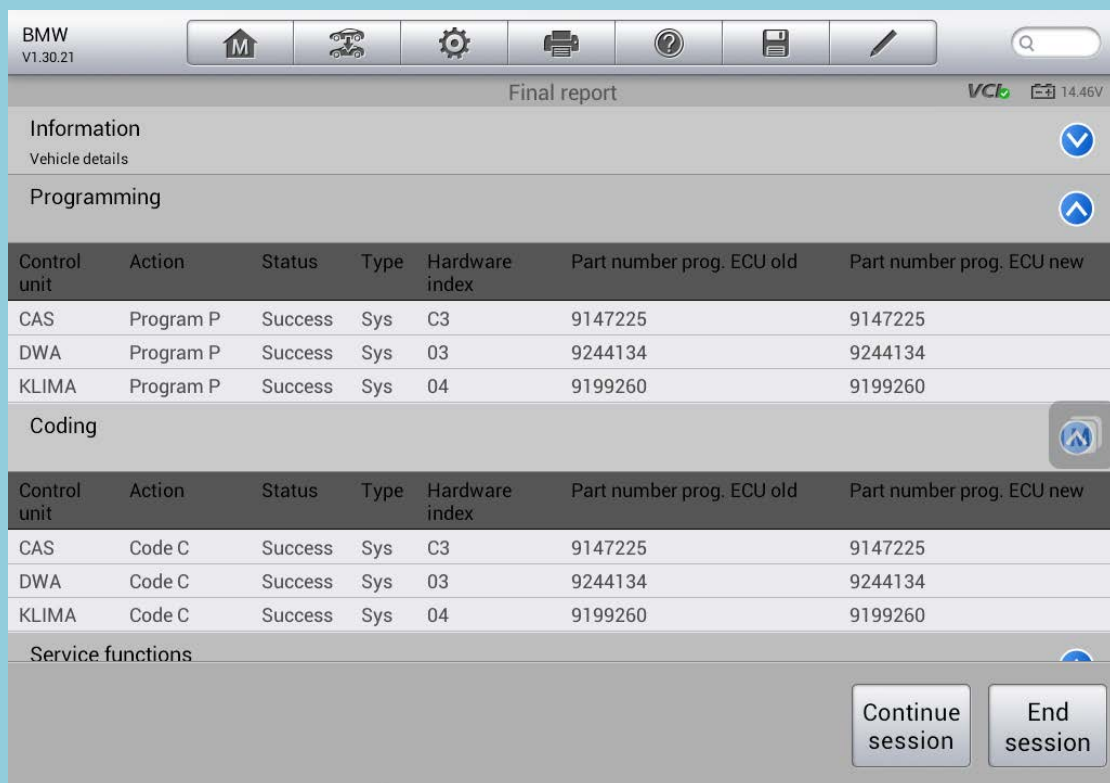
BMW
V1.30.21

Final report

VCI 14.46V

Information
Vehicle details

Programming

| Control unit | Action | Status | Type | Hardware index | Part number prog. ECU old | Part number prog. ECU new |
|---|---|---|---|---|---|---|
| CAS | Program P | Success | Sys | C3 | 9147225 | 9147225 |
| DWA | Program P | Success | Sys | 03 | 9244134 | 9244134 |
| KLIMA | Program P | Success | Sys | 04 | 9199260 | 9199260 |

Coding

| Control unit | Action | Status | Type | Hardware index | Part number prog. ECU old | Part number prog. ECU new |
|---|---|---|---|---|---|---|
| CAS | Code C | Success | Sys | C3 | 9147225 | 9147225 |
| DWA | Code C | Success | Sys | 03 | 9244134 | 9244134 |
| KLIMA | Code C | Success | Sys | 04 | 9199260 | 9199260 |

Service functions

Continue session

End session